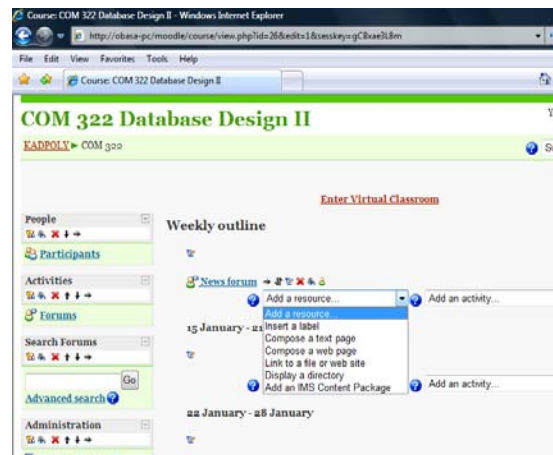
Course: COM 322 Database Design II - Windows Internet Explorer

http://obasa-pc/moodle/course/view.php?id=26&edit=1&sesskey=gC8xae3L8m

File Edit View Favorites Tools Help

Course: COM 322 Database Design II

COM 322 Database Design II

EADPOLY ► COM 322

Enter Virtual Classroom

People

Participants

Activities

Forums

Search Forums

Go

Advanced search

Administration

Weekly outline

News forum

Add a resource...

Add an activity...

15 January - 21

Add a resource...
Insert a label
Compose a text page
Compose a web page
Link to a file or web site
Display a directory
Add an IMS Content Package

Add an activity...

22 January - 28 January